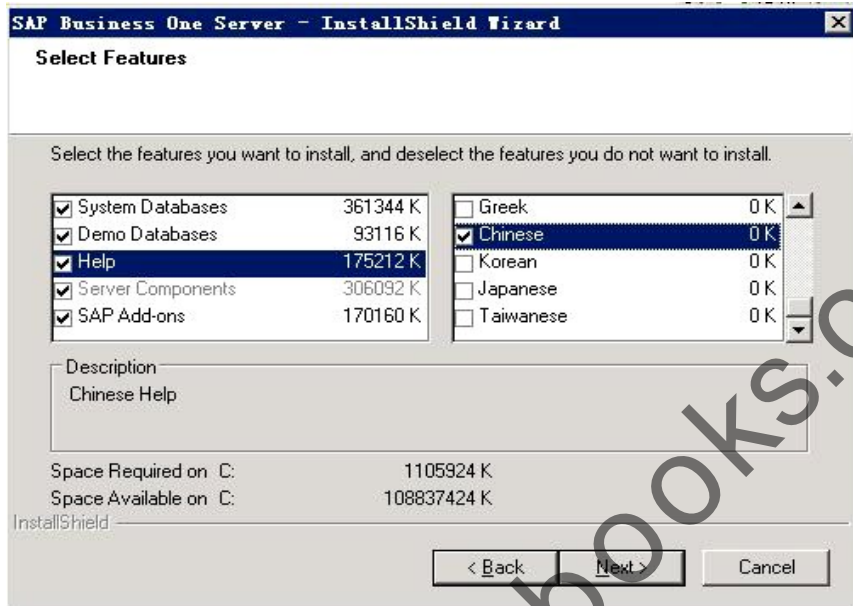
SAP Business One Server - InstallShield Wizard

Select Features

Select the features you want to install, and deselect the features you do not want to install.

| | |
|---|---|
| System Databases | 361344 K |
| Demo Databases | 93116 K |
| Help | 175212 K |
| Server Components | 306092 K |
| SAP Add-ons | 170160 K |

| | |
|---|---|
| Greek | 0 K |
| Chinese | 0 K |
| Korean | 0 K |
| Japanese | 0 K |
| Taiwanese | 0 K |

Description
Chinese Help

Space Required on C: 1105924 K
Space Available on C: 108837424 K

InstallShield

< Back Next > Cancel

books.c